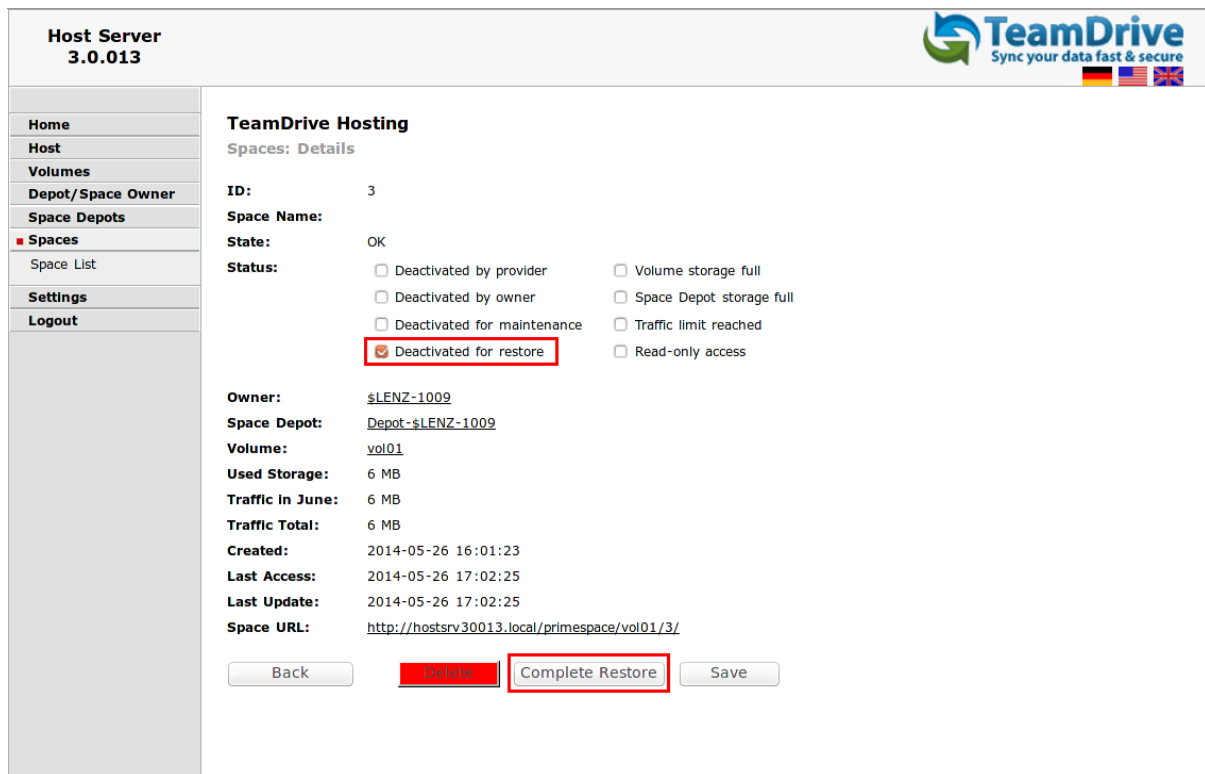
Host Server
3.0.013

TeamDrive
Sync your data fast & secure

Home
Host
Volumes
Depot/Space Owner
Space Depots
Spaces
Space List
Settings
Logout

TeamDrive Hosting
Spaces: Details

| | |
|---|---|
| ID: | 3 |
| Space Name: | |
| State: | OK |
| Status: | Deactivated by provider / Deactivated by owner / Deactivated for maintenance / Deactivated for restore / Volume storage full / Space Depot storage full / Traffic limit reached / Read-only access |
| Owner: | $LENZ-1009 |
| Space Depot: | Depot-$LENZ-1009 |
| Volume: | vol01 |
| Used Storage: | 6 MB |
| Traffic in June: | 6 MB |
| Traffic Total: | 6 MB |
| Created: | 2014-05-26 16:01:23 |
| Last Access: | 2014-05-26 17:02:25 |
| Last Update: | 2014-05-26 17:02:25 |
| Space URL: | http://hostsrv30013.local/primespace/vol01/3/ |

Back Delete Complete Restore Save